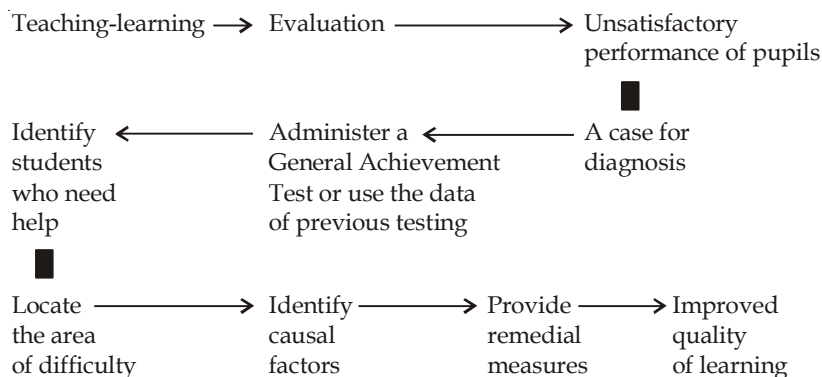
Teaching-learning → Evaluation → Unsatisfactory performance of pupils

Identify students who need help ← Administer a General Achievement Test or use the data of previous testing ← A case for diagnosis

Locate the area of difficulty → Identify causal factors → Provide remedial measures → Improved quality of learning